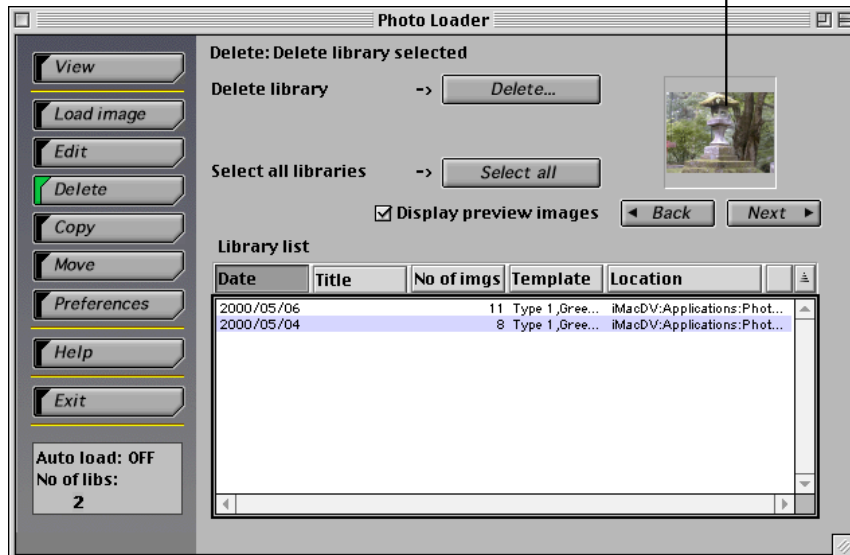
Photo Loader

View
Load image
Edit
Delete
Copy
Move
Preferences
Help
Exit

Auto load: OFF
No of libs:
2

Delete: Delete library selected

Delete library -> Delete...

Select all libraries -> Select all

☑ Display preview images

◄ Back Next ►

Library list

| Date | Title | No of imgs | Template | Location |
|---|---|---|---|---|
| 2000/05/06 | | 11 | Type 1 ,Gree... | iMacDV:Applications:Phot... |
| 2000/05/04 | | 8 | Type 1 ,Gree... | iMacDV:Applications:Phot... |